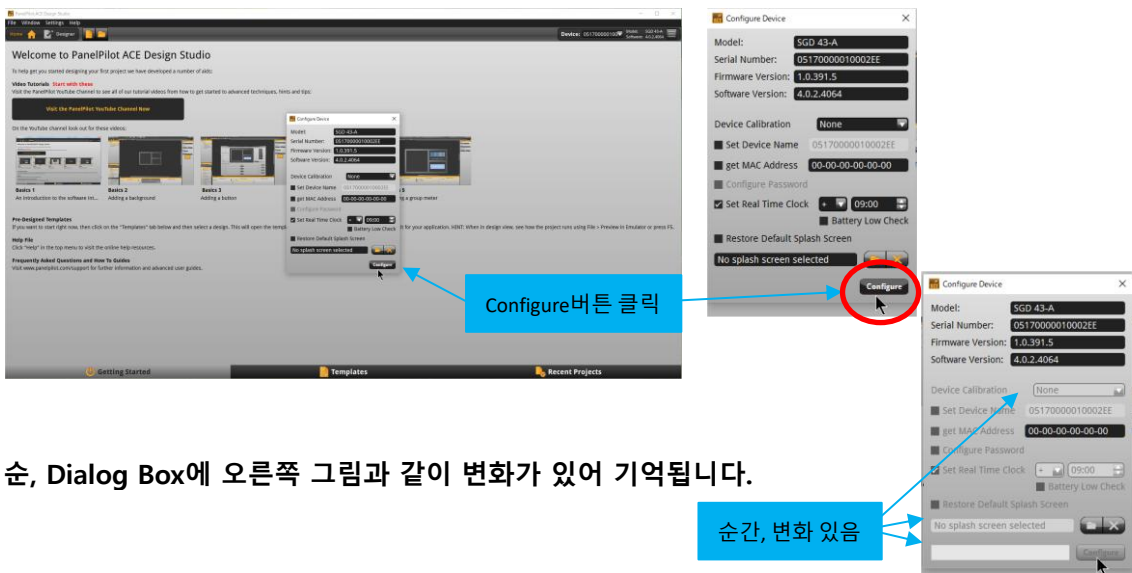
PanelPilot ACE Design Studio
File Window Settings Help
Home Designer
Device: 05170000100 Model: SGD 43-A Software: 4.0.2.4064

Welcome to PanelPilot ACE Design Studio

To help get you started designing your first project we have developed a number of aids:

Video Tutorials Start with these
Visit the PanelPilot Youtube Channel to see all of our tutorial videos from how to get started to advanced techniques, hints and tips:

Visit the PanelPilot Youtube Channel Now

On the YouTube channel look out for these videos:

Basics 1
An introduction to the software in...
Basics 2
Adding a background
Basics 3
Adding a button
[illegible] 5
...g a gauge meter

Pre-Designed Templates
If you want to start right now, then click on the "Templates" tab below and then select a design. This will open the templ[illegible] for your application. HINT: When in design view, see how the project runs using File > Preview in Emulator or press F5.

Help File
Click "Help" in the top menu to visit the online help resources.

Frequently Asked Questions and How To Guides
Visit www.panelpilot.com/support for further information and advanced user guides.

Getting Started
Templates
Recent Projects

Configure Device
Model: SGD 43-A
Serial Number: 05170000010002EE
Firmware Version: 1.0.391.5
Software Version: 4.0.2.4064
Device Calibration None
Set Device Name 05170000010002EE
get MAC Address 00-00-00-00-00-00
Configure Password
Set Real Time Clock + 09:00
Battery Low Check
Restore Default Splash Screen
No splash screen selected
Configure

Configure버튼 클릭

Configure Device
Model: SGD 43-A
Serial Number: 05170000010002EE
Firmware Version: 1.0.391.5
Software Version: 4.0.2.4064
Device Calibration None
Set Device Name 05170000010002EE
get MAC Address 00-00-00-00-00-00
Configure Password
Set Real Time Clock + 09:00
Battery Low Check
Restore Default Splash Screen
No splash screen selected
Configure

순, Dialog Box에 오른쪽 그림과 같이 변화가 있어 기억됩니다.

순간, 변화 있음